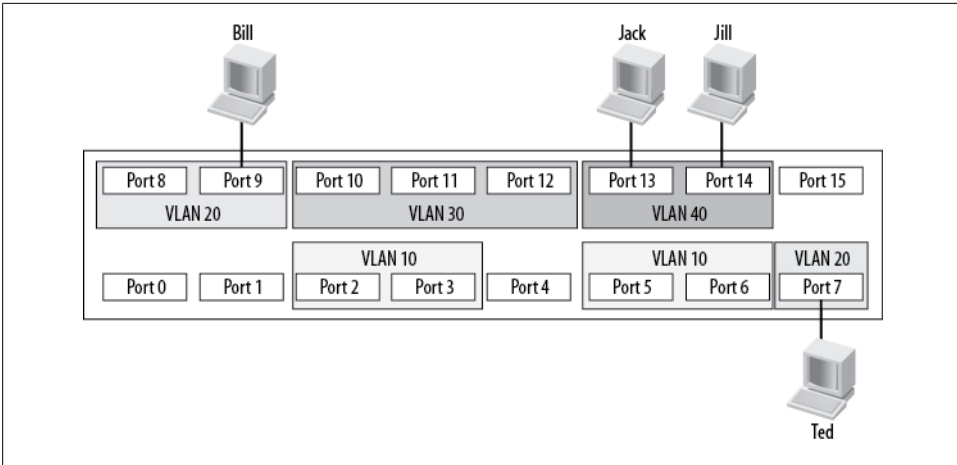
Bill

Jack

Jill

Port 8

Port 9

VLAN 20

Port 10

Port 11

Port 12

VLAN 30

Port 13

Port 14

VLAN 40

Port 15

VLAN 10

Port 0

Port 1

Port 2

Port 3

Port 4

VLAN 10

Port 5

Port 6

VLAN 20

Port 7

Ted